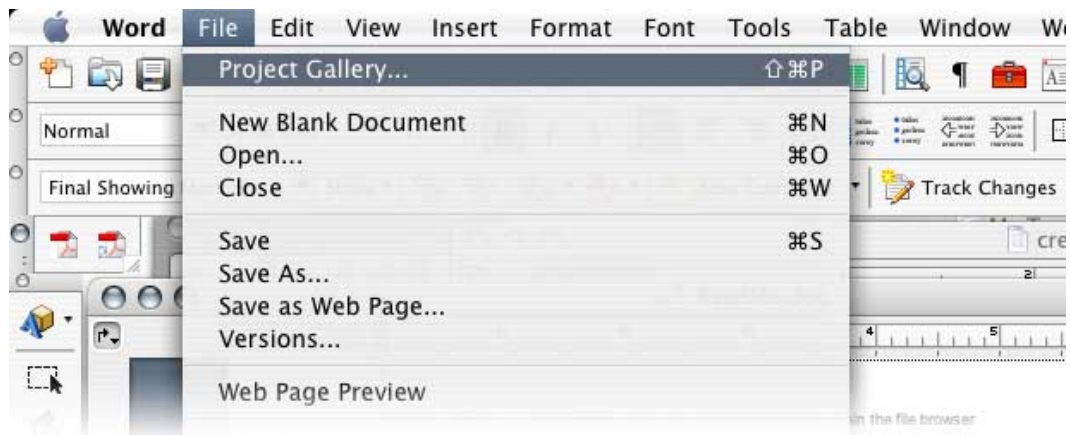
Word File Edit View Insert Format Font Tools Table Window W

Project Gallery... ⇧⌘P

New Blank Document ⌘N
Open... ⌘O
Close ⌘W

Save ⌘S
Save As...
Save as Web Page...
Versions...

Web Page Preview

Normal

Final Showing

Track Changes

cre

in the file browser